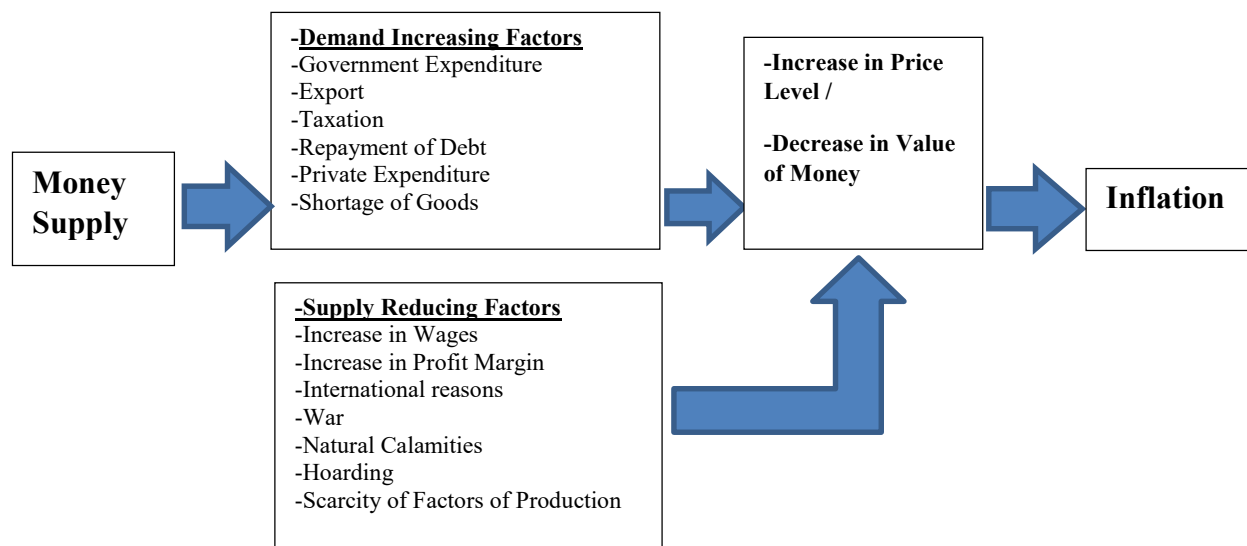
Money Supply

-Demand Increasing Factors
-Government Expenditure
-Export
-Taxation
-Repayment of Debt
-Private Expenditure
-Shortage of Goods

-Supply Reducing Factors
-Increase in Wages
-Increase in Profit Margin
-International reasons
-War
-Natural Calamities
-Hoarding
-Scarcity of Factors of Production

-Increase in Price Level /

-Decrease in Value of Money

Inflation